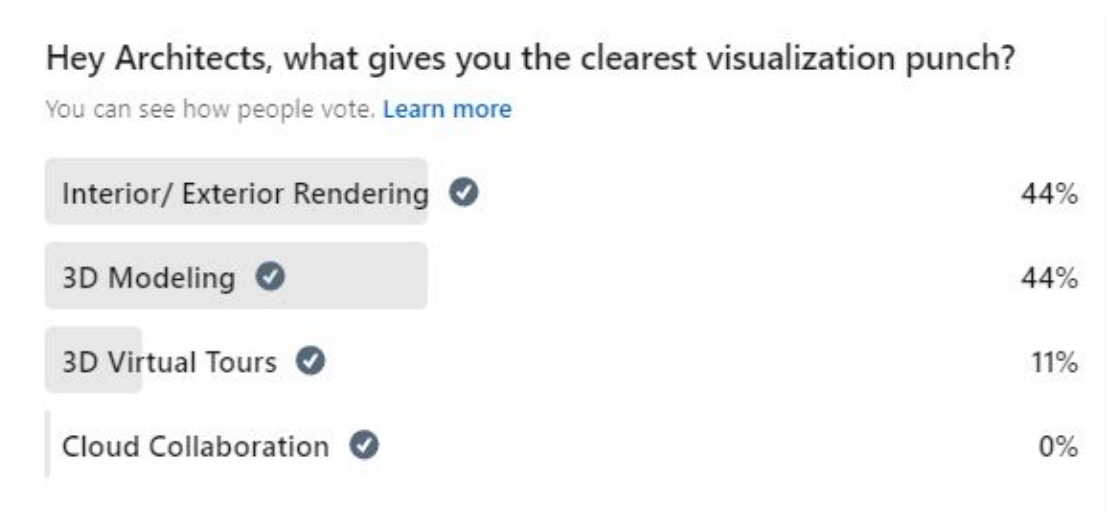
Hey Architects, what gives you the clearest visualization punch?

You can see how people vote. Learn more

Interior/ Exterior Rendering 44%

3D Modeling 44%

3D Virtual Tours 11%

Cloud Collaboration 0%